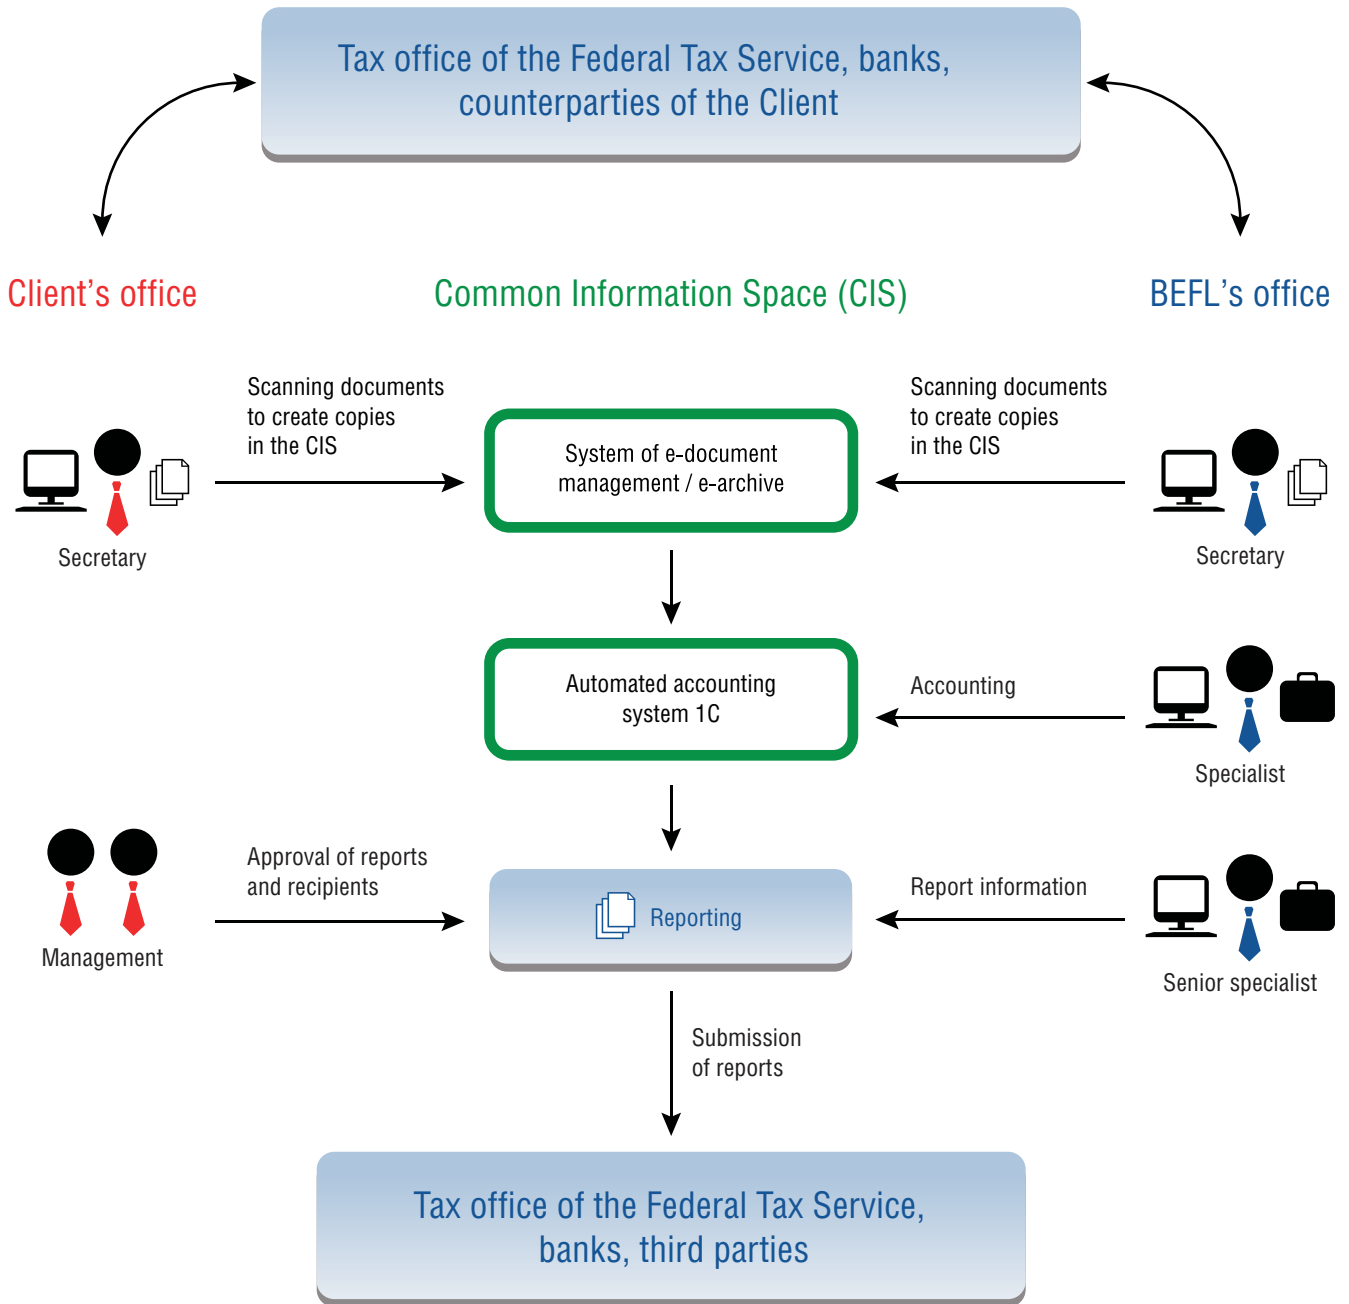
Tax office of the Federal Tax Service, banks, counterparties of the Client

Client’s office

Common Information Space (CIS)

BEFL’s office

Scanning documents to create copies in the CIS

Scanning documents to create copies in the CIS

Secretary

System of e-document management / e-archive

Secretary

Automated accounting system 1C

Accounting

Specialist

Approval of reports and recipients

Management

Reporting

Report information

Senior specialist

Submission of reports

Tax office of the Federal Tax Service, banks, third parties